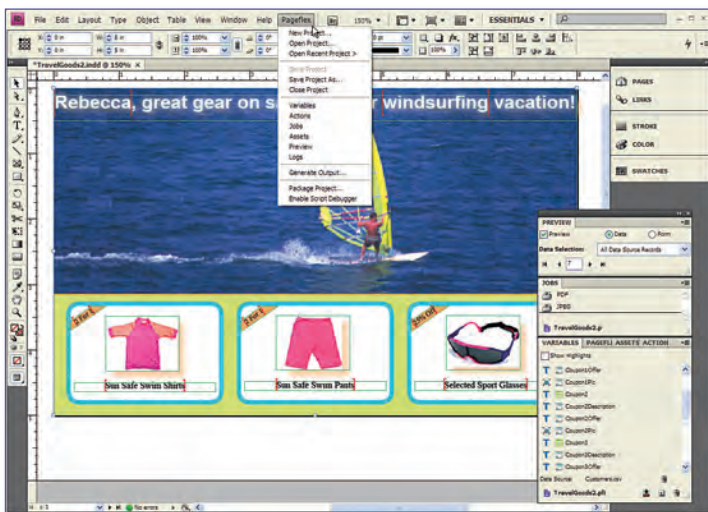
File Edit Layout Type Object Table View Window Help Pageflex 150% ESSENTIALS

*TravelGoods2.indd @ 150%

New Project...
Open Project...
Open Recent Project >
Save Project
Save Project As...
Close Project
Variables
Actions
Jobs
Assets
Preview
Logs
Generate Output...
Package Project...
Enable Script Debugger

Rebecca, great gear on s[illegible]r windsurfing vacation!

2 for 1
Sun Safe Swim Shirts

2 for 1
Sun Safe Swim Pants

25% Off
Selected Sport Glasses

PAGES
LINKS
STROKE
COLOR
SWATCHES

PREVIEW
Preview Data Form
Data Selection: All Data Source Records
7

JOBS
PDF
JPEG
TravelGoods2.p

VARIABLES PAGEFL ASSETS ACTION
Show Highlights
Coupon1Offer
Coupon1Pic
Coupon1
Coupon2Description
Coupon2Offer
Coupon2Pic
Coupon2
Coupon3Description
Coupon3Offer
Data Source: Customers.csv
TravelGoods2.pfl

No errors